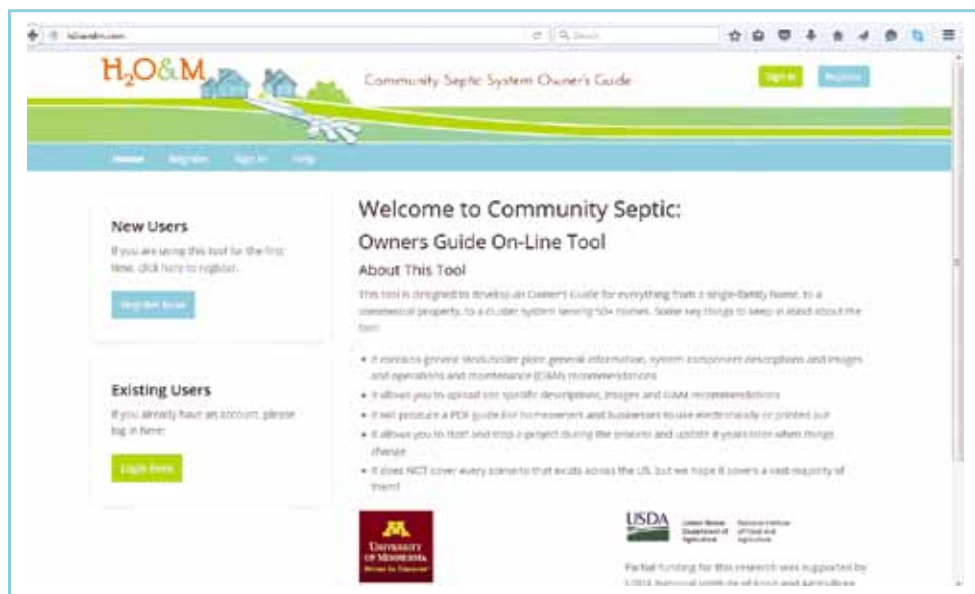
h2oandm.com

Search

$H_2O\&M$

Community Septic System Owner's Guide

Sign In

Register

Home Register Sign In Help

New Users

If you are using this tool for the first time, click here to register.

Register Now

Existing Users

If you already have an account, please log in here:

Login Now

Welcome to Community Septic:

Owners Guide On-Line Tool

About This Tool

This tool is designed to develop an Owner's Guide for everything from a single-family home, to a commercial property, to a cluster system serving 50+ homes. Some key things to keep in mind about the tool:

- It contains generic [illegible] general information, system component descriptions and images and operations and maintenance (O&M) recommendations
- It allows you to upload site specific descriptions, images and O&M recommendations
- It will produce a PDF guide for homeowners and businesses to use electronically or printed out
- It allows you to start and stop a project during the process and update it years later when things change
- It does NOT cover every scenario that exists across the US, but we hope it covers a vast majority of them!

UNIVERSITY OF MINNESOTA

Driven to Discover

USDA

United States Department of Agriculture

National Institute of Food and Agriculture

Partial funding for this research was supported by USDA National Institute of Food and Agriculture